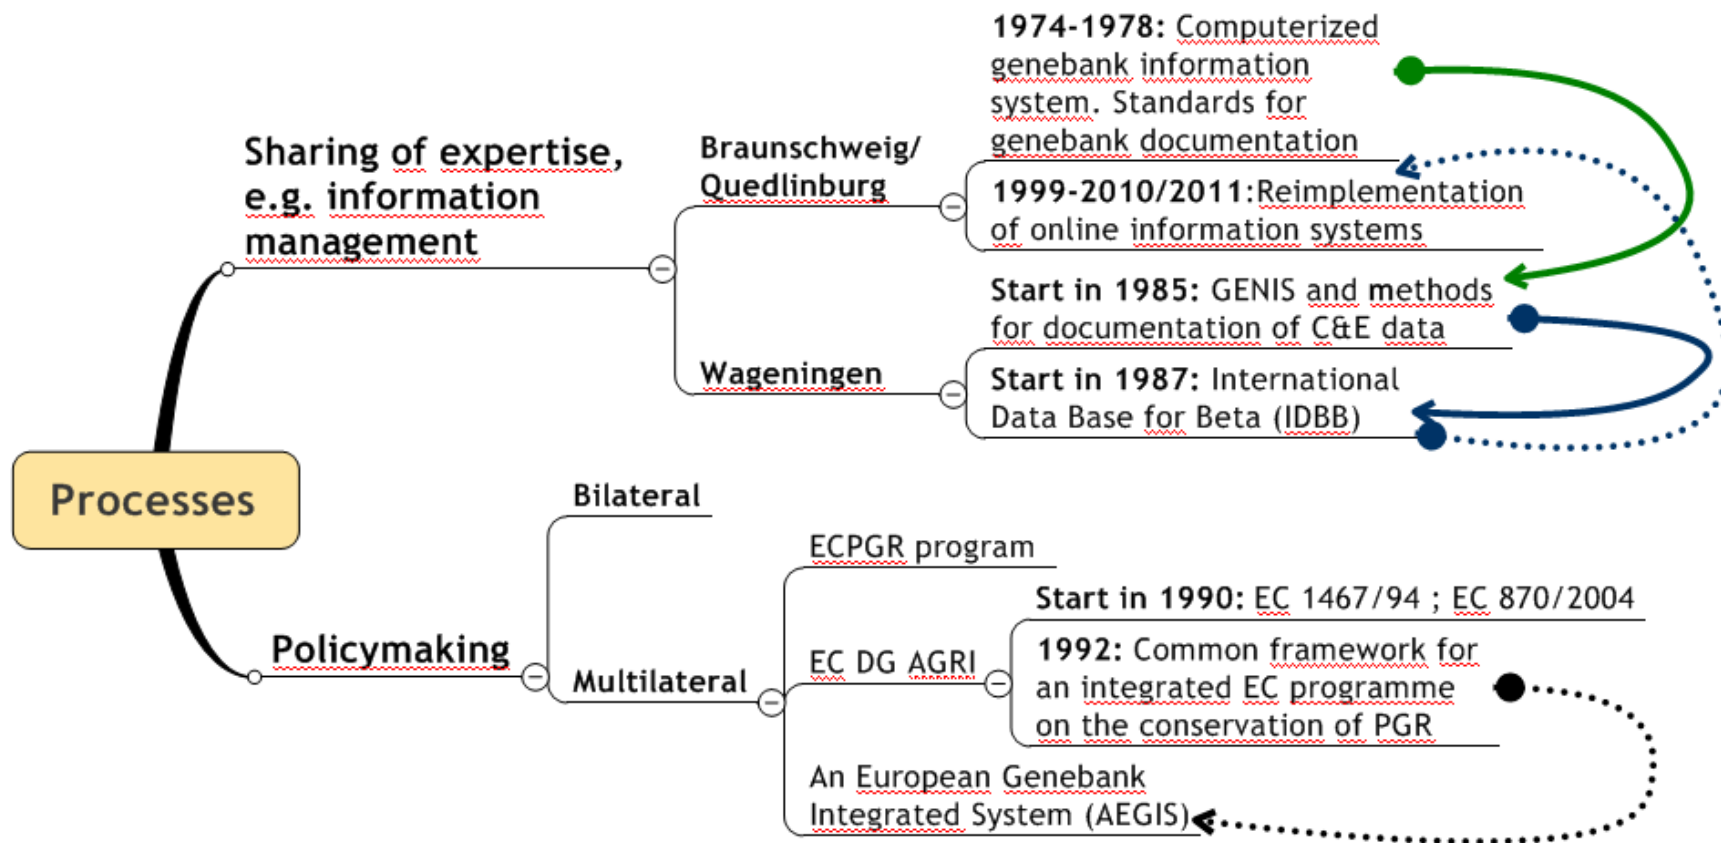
Processes

Sharing of expertise, e.g. information management

Braunschweig/ Quedlinburg

1974-1978: Computerized genebank information system. Standards for genebank documentation

1999-2010/2011:Reimplementation of online information systems

Wageningen

Start in 1985: GENIS and methods for documentation of C&E data

Start in 1987: International Data Base for Beta (IDBB)

Policymaking

Bilateral

Multilateral

ECPGR program

EC DG AGRI

Start in 1990: EC 1467/94 ; EC 870/2004

1992: Common framework for an integrated EC programme on the conservation of PGR

An European Genebank Integrated System (AEGIS)